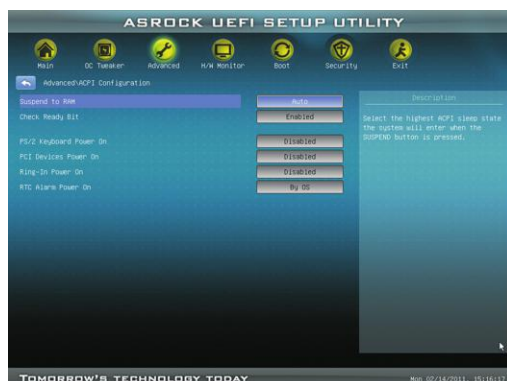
ASROCK UEFI SETUP UTILITY

Main
OC Tweaker
Advanced
H/W Monitor
Boot
Security
Exit

Advanced\ACPI Configuration

Suspend to RAM
Auto
Check Ready Bit
Enabled

PS/2 Keyboard Power On
Disabled
PCI Devices Power On
Disabled
Ring-In Power On
Disabled
RTC Alarm Power On
By OS

Description

Select the highest ACPI sleep state the system will enter when the SUSPEND button is pressed.

TOMORROW'S TECHNOLOGY TODAY

Mon 02/14/2011 15:16:17